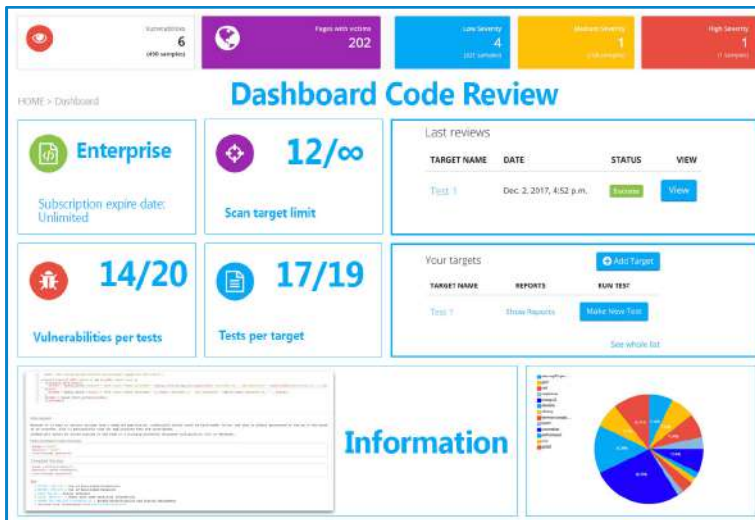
Vulnerabilities
6
(456 samples)

Pages with victims
202

Low Severity
4
(321 samples)

Medium Severity
1
(18 samples)

High Severity
1
(1 samples)

HOME > Dashboard

Dashboard Code Review

Enterprise

Subscription expire date: Unlimited

12/∞

Scan target limit

Last reviews

| TARGET NAME | DATE | STATUS | VIEW |
|---|---|---|---|
| Test 1 | Dec. 2, 2017, 4:52 p.m. | Success | View |

14/20

Vulnerabilities per tests

17/19

Tests per target

Your targets

Add Target

| TARGET NAME | REPORTS | RUN TEST |
|---|---|---|
| Test 1 | Show Reports | Make New Test |

See whole list

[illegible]

Information

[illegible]